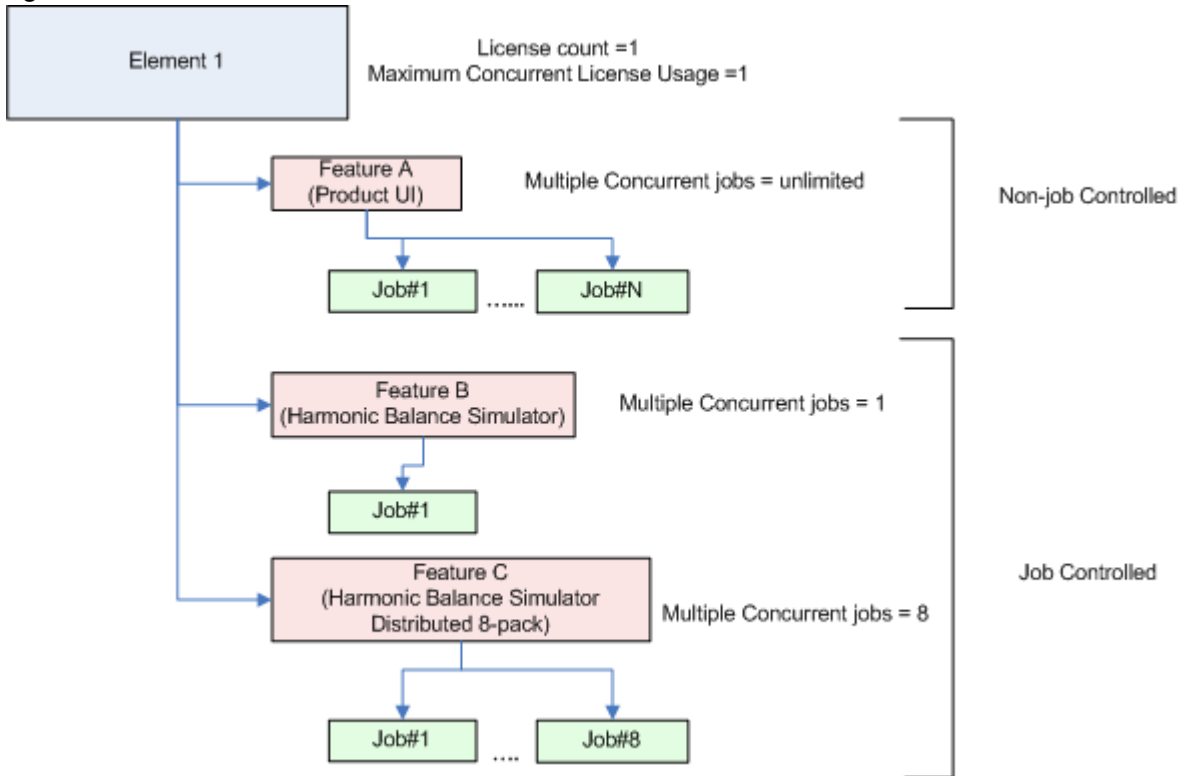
Element 1

License count =1
Maximum Concurrent License Usage =1

Feature A
(Product UI)

Multiple Concurrent jobs = unlimited

Non-job Controlled

Job#1 ...... Job#N

Feature B
(Harmonic Balance Simulator)

Multiple Concurrent jobs = 1

Job#1

Feature C
(Harmonic Balance Simulator
Distributed 8-pack)

Multiple Concurrent jobs = 8

Job Controlled

Job#1 .... Job#8